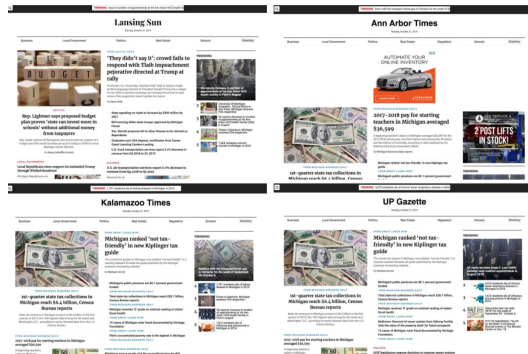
TRENDING

Lansing Sun

Business Local Government Politics Real Estate Regulation Schools Directory

"They didn't say it': crowd fails to respond with Tlaib impeachment pejorative directed at Trump at rally

Rep. Lightner says proposed budget plan proves 'state can invest more in schools' without additional money from taxpayers

TRENDING

Ann Arbor Times

Business Local Government Politics Real Estate Regulation Schools Directory

AUTOMATE YOUR ONLINE INVENTORY

2017–2018 pay for starting teachers in Michigan averaged $36,599

1st-quarter state tax collections in Michigan reach $6.3 billion, Census Bureau reports

2 POST LIFTS IN STOCK

TRENDING

Kalamazoo Times

Business Local Government Politics Real Estate Regulation Schools Directory

Michigan ranked 'not tax-friendly' in new Kiplinger tax guide

TRENDING

1st-quarter state tax collections in Michigan reach $6.3 billion, Census Bureau reports

UP Gazette

Business Local Government Politics Real Estate Regulation Schools Directory

Michigan ranked 'not tax-friendly' in new Kiplinger tax guide

TRENDING

1st-quarter state tax collections in Michigan reach $6.3 billion, Census Bureau reports